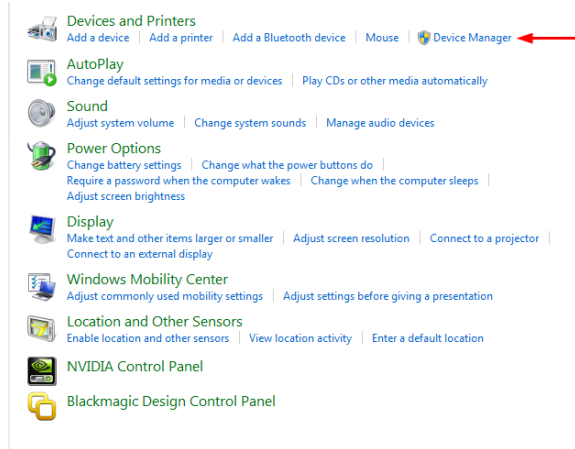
Devices and Printers
Add a device | Add a printer | Add a Bluetooth device | Mouse | Device Manager

AutoPlay
Change default settings for media or devices | Play CDs or other media automatically

Sound
Adjust system volume | Change system sounds | Manage audio devices

Power Options
Change battery settings | Change what the power buttons do | Require a password when the computer wakes | Change when the computer sleeps | Adjust screen brightness

Display
Make text and other items larger or smaller | Adjust screen resolution | Connect to a projector | Connect to an external display

Windows Mobility Center
Adjust commonly used mobility settings | Adjust settings before giving a presentation

Location and Other Sensors
Enable location and other sensors | View location activity | Enter a default location

NVIDIA Control Panel

Blackmagic Design Control Panel